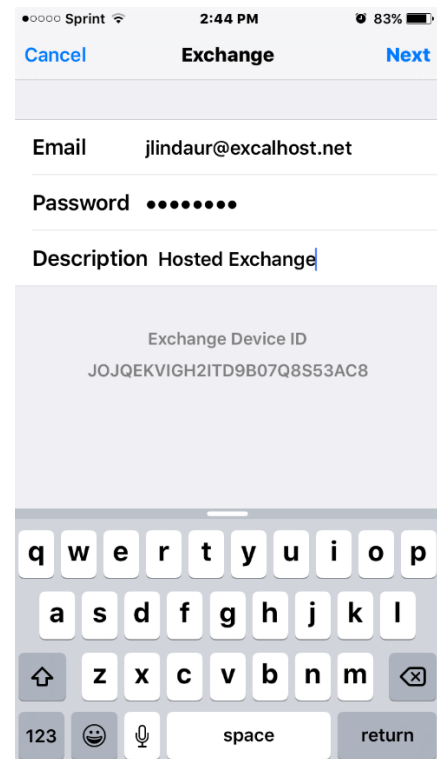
●○○○○ Sprint 2:44 PM 83%

Cancel Exchange Next

Email jlindaur@excalhost.net

Password ••••••••

Description Hosted Exchange

Exchange Device ID
JOJQEKVIGH2ITD9B07Q8S53AC8

q w e r t y u i o p
a s d f g h j k l
z x c v b n m
123 space return